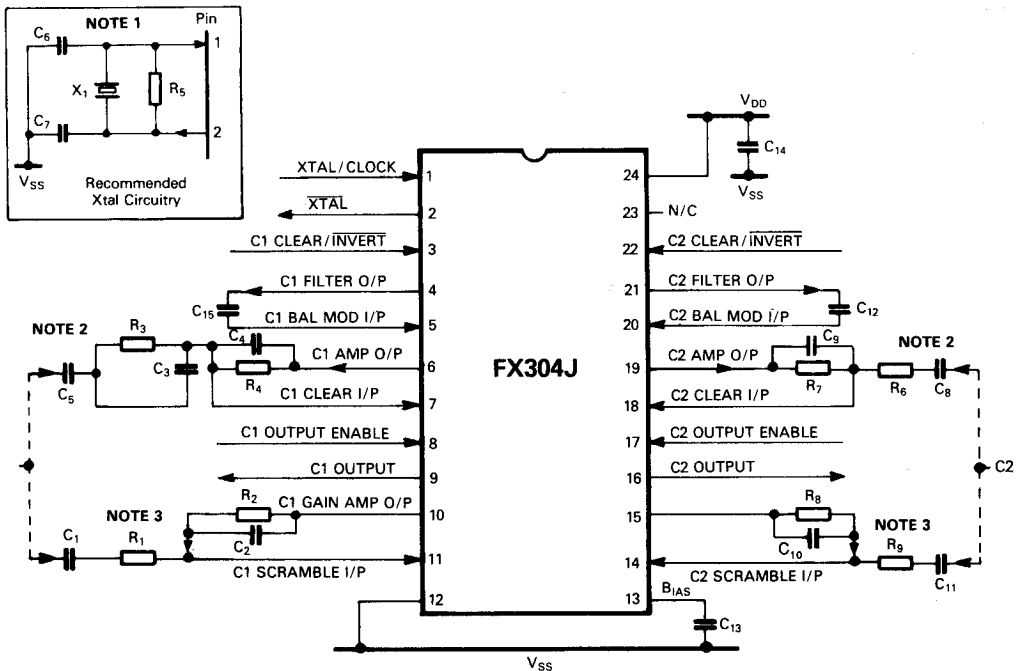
NOTE 1

Pin

$C_6$

1

$X_1$

$R_5$

$C_7$

2

$V_{SS}$

Recommended Xtal Circuitry

$V_{DD}$

$C_{14}$

$V_{SS}$

XTAL/CLOCK 1

$\overline{XTAL}$ 2

C1 CLEAR/$\overline{INVERT}$ 3

C1 FILTER O/P 4

$C_{15}$

C1 BAL MOD I/P 5

NOTE 2

$R_3$

$C_4$

C1 AMP O/P 6

$C_5$

$C_3$

$R_4$

C1 CLEAR I/P 7

C1 OUTPUT ENABLE 8

C1 OUTPUT 9

$R_2$

C1 GAIN AMP O/P 10

NOTE 3

$C_1$

$R_1$

$C_2$

C1 SCRAMBLE I/P 11

12

FX304J

24

23 N/C

22 C2 CLEAR/$\overline{INVERT}$

21 C2 FILTER O/P

$C_{12}$

20 C2 BAL MOD I/P

$C_9$

NOTE 2

19 C2 AMP O/P

$R_7$

$R_6$

$C_8$

18 C2 CLEAR I/P

17 C2 OUTPUT ENABLE

C2

16 C2 OUTPUT

$R_8$

15

NOTE 3

$C_{10}$

$R_9$

14 C2 SCRAMBLE I/P

$C_{11}$

13 $B_{IAS}$

$C_{13}$

$V_{SS}$